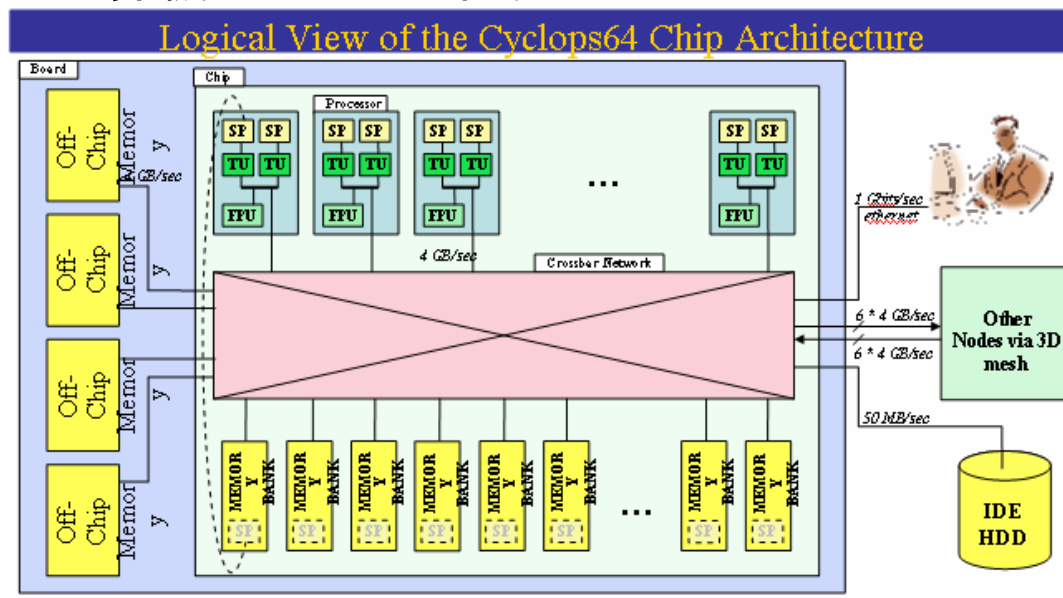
Logical View of the Cyclops64 Chip Architecture

Board

Chip

Processor

SP SP
TU TU
FPU

SP SP
TU TU
FPU

SP SP
TU TU
FPU

...

SP SP
TU TU
FPU

Off-Chip Memory

Off-Chip Memory

Off-Chip Memory

Off-Chip Memory

4 GB/sec

4 GB/sec

Crossbar Network

1 Gbits/sec ethernet

6 * 4 GB/sec

6 * 4 GB/sec

Other Nodes via 3D mesh

50 MB/sec

IDE HDD

MEMORY BANK SP

MEMORY BANK SP

MEMORY BANK SP

MEMORY BANK SP

MEMORY BANK SP

MEMORY BANK SP

...

MEMORY BANK SP

MEMORY BANK SP